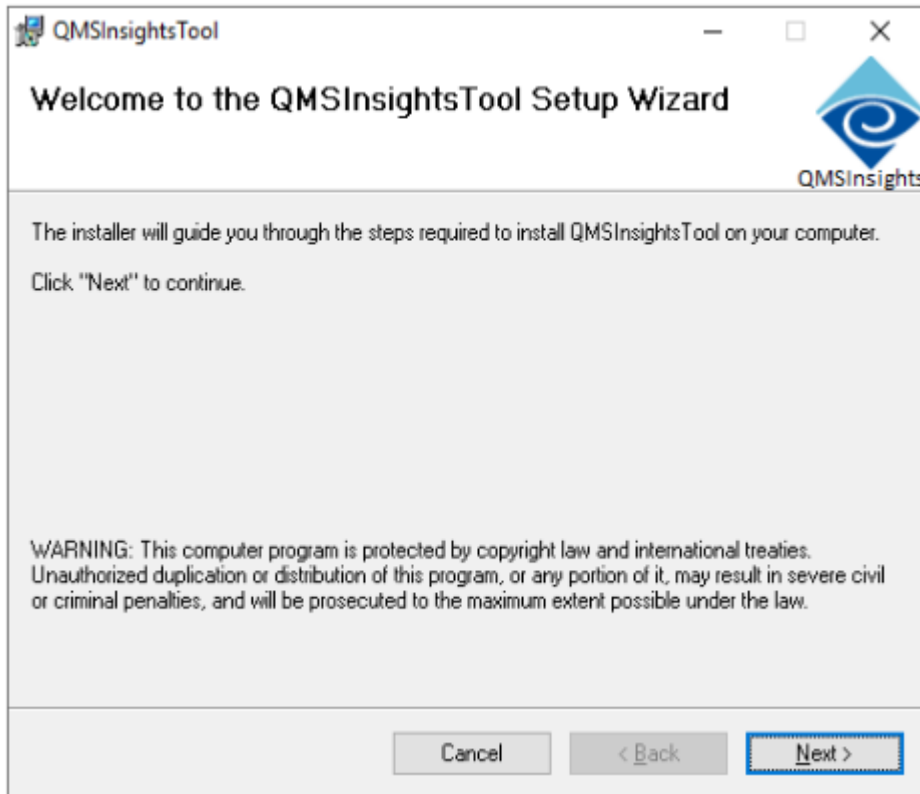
QMSInsightsTool

Welcome to the QMSInsightsTool Setup Wizard

QMSInsights

The installer will guide you through the steps required to install QMSInsightsTool on your computer.

Click "Next" to continue.

WARNING: This computer program is protected by copyright law and international treaties. Unauthorized duplication or distribution of this program, or any portion of it, may result in severe civil or criminal penalties, and will be prosecuted to the maximum extent possible under the law.

Cancel

< Back

Next >